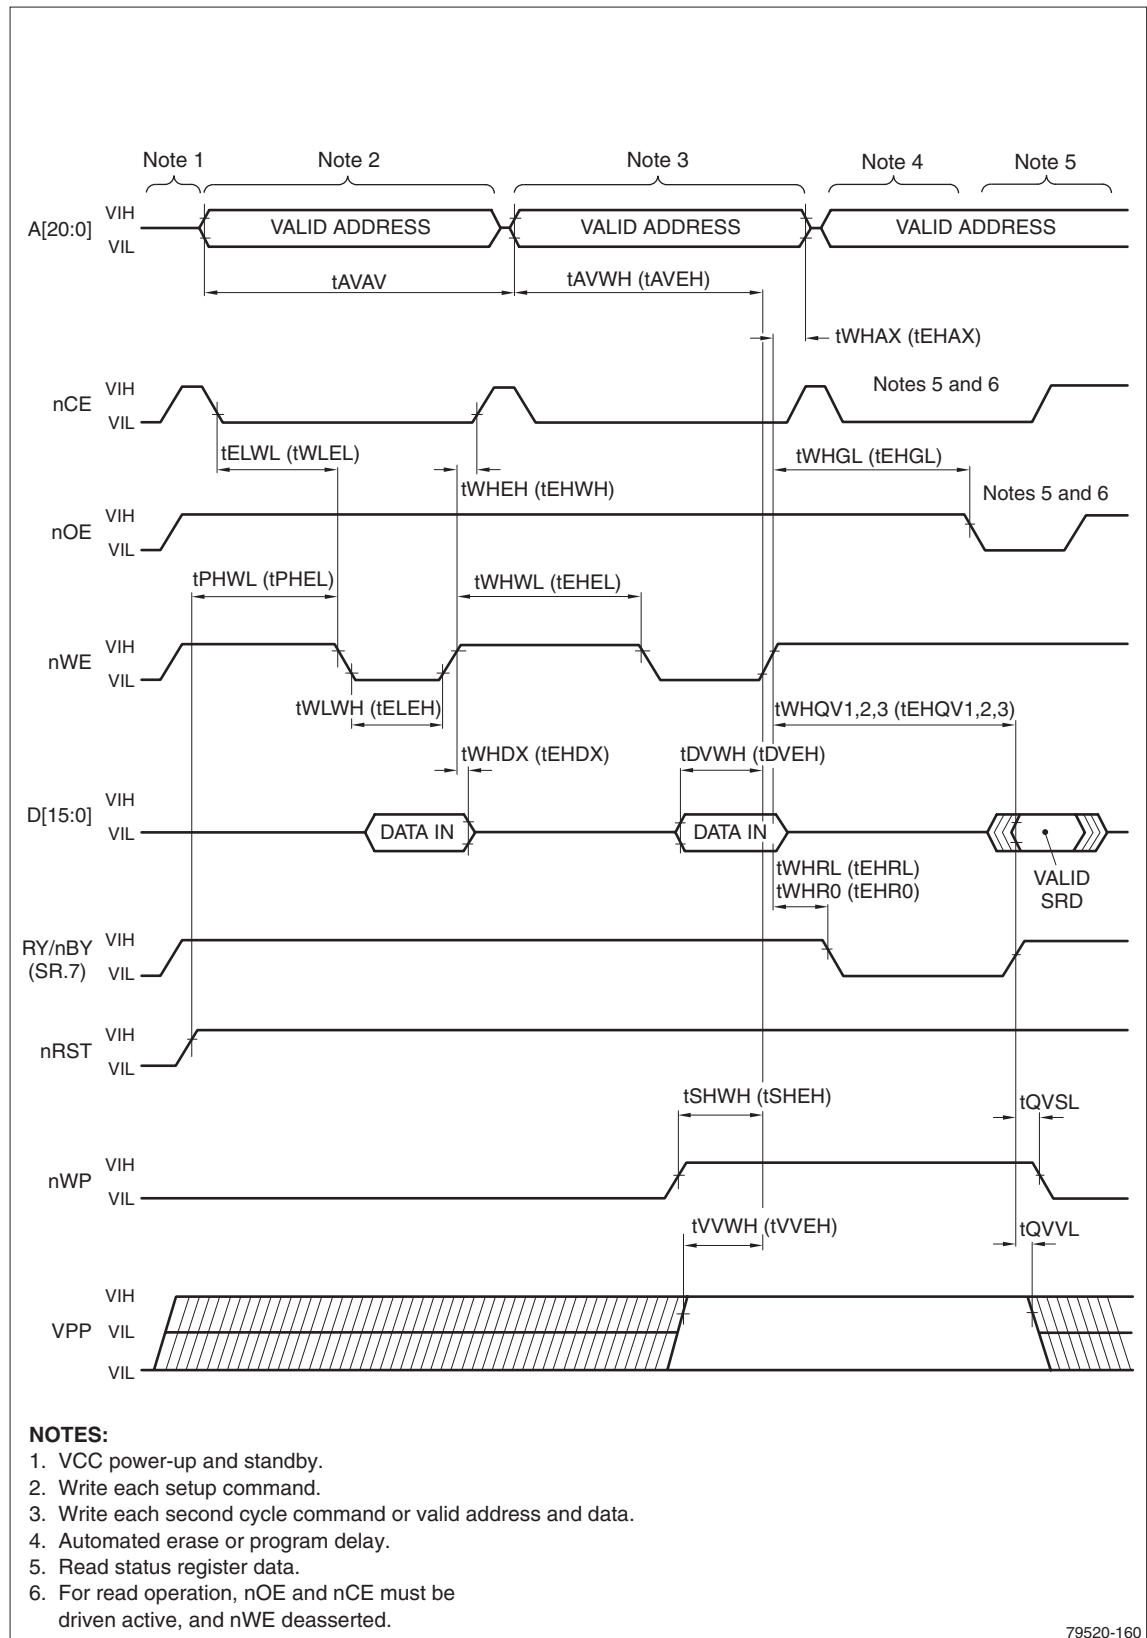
Note 1
Note 2
Note 3
Note 4
Note 5

A[20:0]
VIH
VIL
VALID ADDRESS
VALID ADDRESS
VALID ADDRESS
tAVAV
tAVWH (tAVEH)
tWHAX (tEHAX)

nCE
VIH
VIL
Notes 5 and 6
tELWL (tWLEL)
tWHEH (tEHWH)
tWHGL (tEHGL)

nOE
VIH
VIL
Notes 5 and 6
tPHWL (tPHEL)
tWHWL (tEHEL)

nWE
VIH
VIL
tWLWH (tELEH)
tWHQV1,2,3 (tEHQV1,2,3)
tWHDX (tEHDX)
tDVWH (tDVEH)

D[15:0]
VIH
VIL
DATA IN
DATA IN
tWHRL (tEHRL)
tWHR0 (tEHR0)
VALID SRD

RY/nBY (SR.7)
VIH
VIL

nRST
VIH
VIL
tSHWH (tSHEH)
tQVSL

nWP
VIH
VIL
tVVWH (tVVEH)
tQVVL

VPP
VIH
VIL
VIL

NOTES:
1. VCC power-up and standby.
2. Write each setup command.
3. Write each second cycle command or valid address and data.
4. Automated erase or program delay.
5. Read status register data.
6. For read operation, nOE and nCE must be driven active, and nWE deasserted.

79520-160